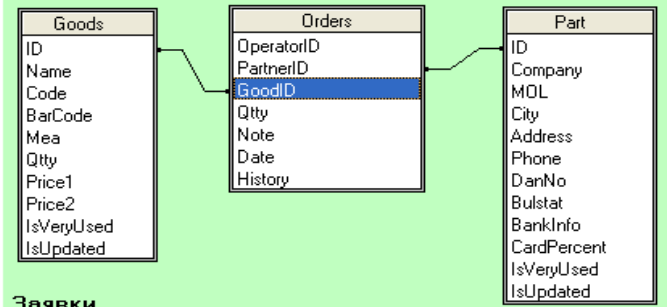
Goods
ID
Name
Code
BarCode
Mea
Qtty
Price1
Price2
IsVeryUsed
IsUpdated

Orders
OperatorID
PartnerID
GoodID
Qtty
Note
Date
History

Part
ID
Company
MOL
City
Address
Phone
DanNo
Bulstat
BankInfo
CardPercent
IsVeryUsed
IsUpdated

Заявки